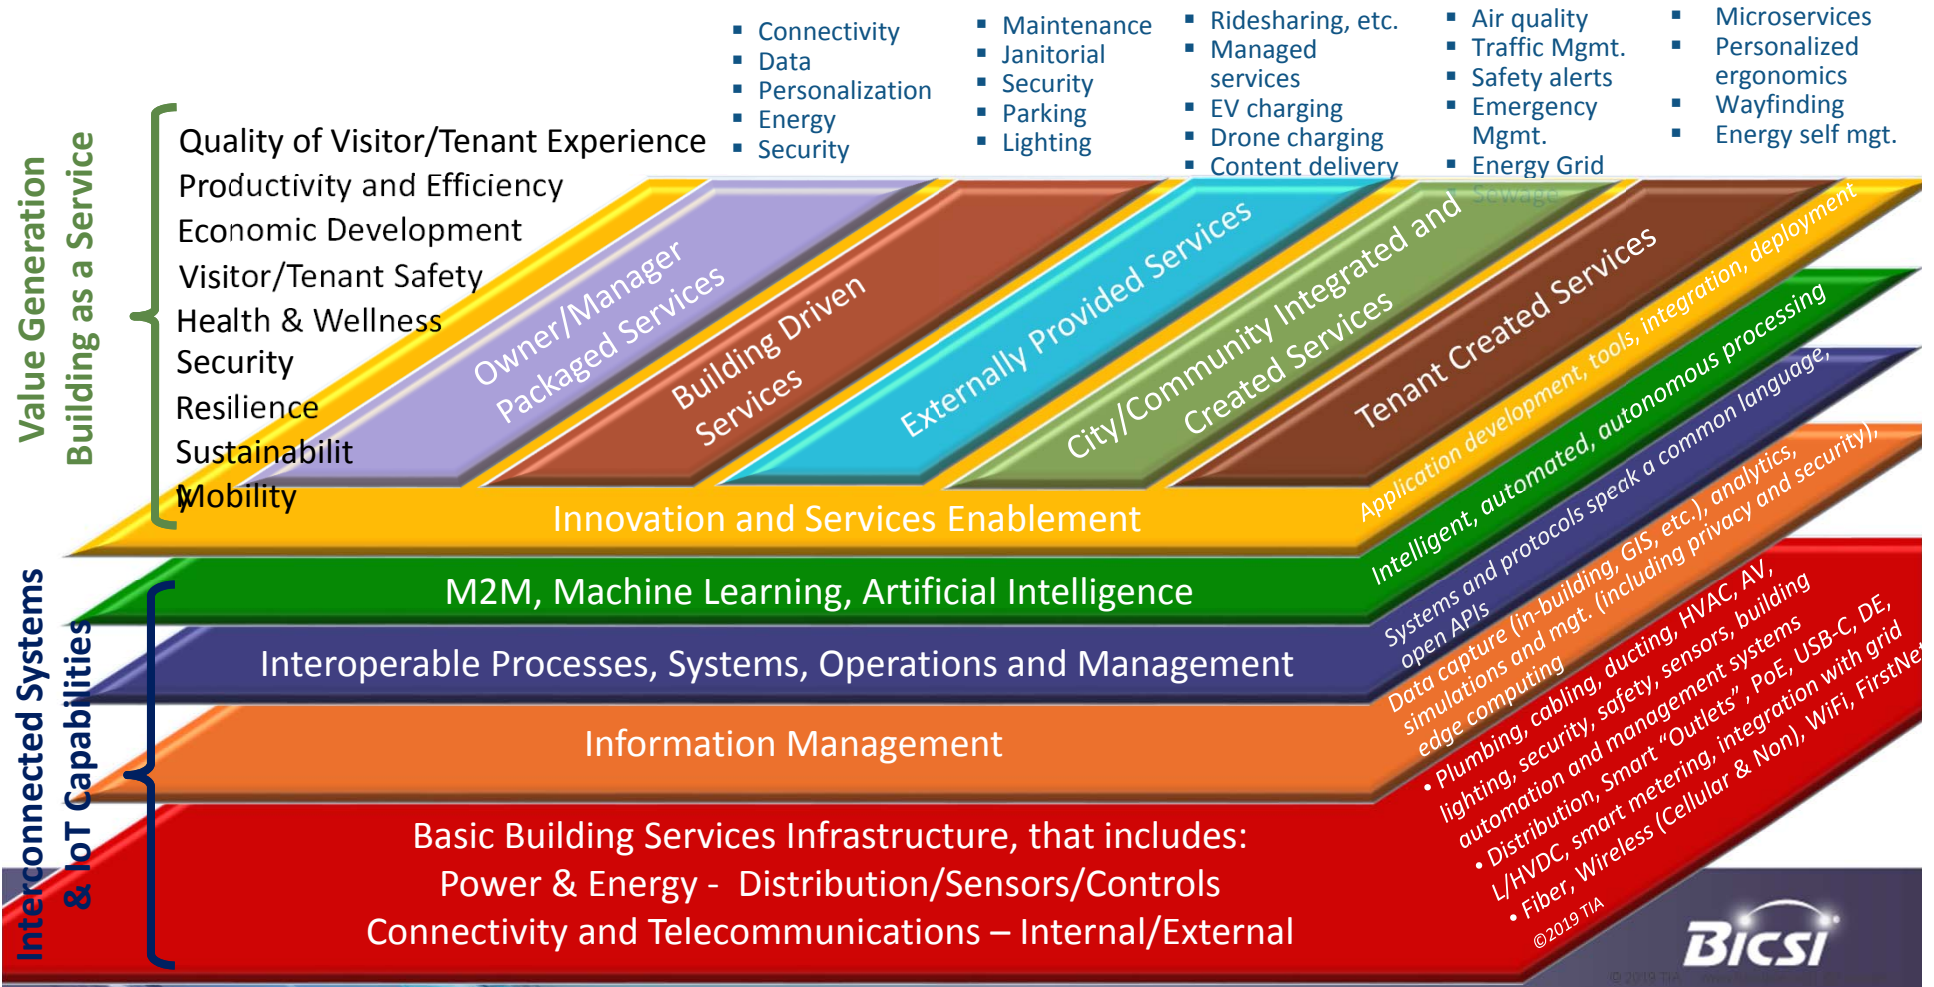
Value Generation
Building as a Service

Quality of Visitor/Tenant Experience
Productivity and Efficiency
Economic Development
Visitor/Tenant Safety
Health & Wellness
Security
Resilience
Sustainabilit
Mobility

- Connectivity
- Data
- Personalization
- Energy
- Security

- Maintenance
- Janitorial
- Security
- Parking
- Lighting

- Ridesharing, etc.
- Managed services
- EV charging
- Drone charging
- Content delivery

- Air quality
- Traffic Mgmt.
- Safety alerts
- Emergency Mgmt.
- Energy Grid

Sewage

- Microservices
- Personalized ergonomics
- Wayfinding
- Energy self mgt.

Owner/Manager Packaged Services
Building Driven Services
Externally Provided Services
City/Community Integrated and Created Services
Tenant Created Services

Innovation and Services Enablement
Application development, tools, integration, deployment

M2M, Machine Learning, Artificial Intelligence
Intelligent, automated, autonomous processing

Interoperable Processes, Systems, Operations and Management
Systems and protocols speak a common language, open APIs

Information Management
Data capture (in-building, GIS, etc.), analytics, simulations and mgt. (including privacy and security), edge computing

Basic Building Services Infrastructure, that includes:
Power & Energy - Distribution/Sensors/Controls
Connectivity and Telecommunications – Internal/External

• Plumbing, cabling, ducting, HVAC, AV, lighting, security, safety, sensors, building automation and management systems
• Distribution, Smart "Outlets", PoE, USB-C, DE, L/HVDC, smart metering, integration with grid
• Fiber, Wireless (Cellular & Non), WiFi, FirstNet

Interconnected Systems & IoT Capabilities

©2019 TIA
BICSI